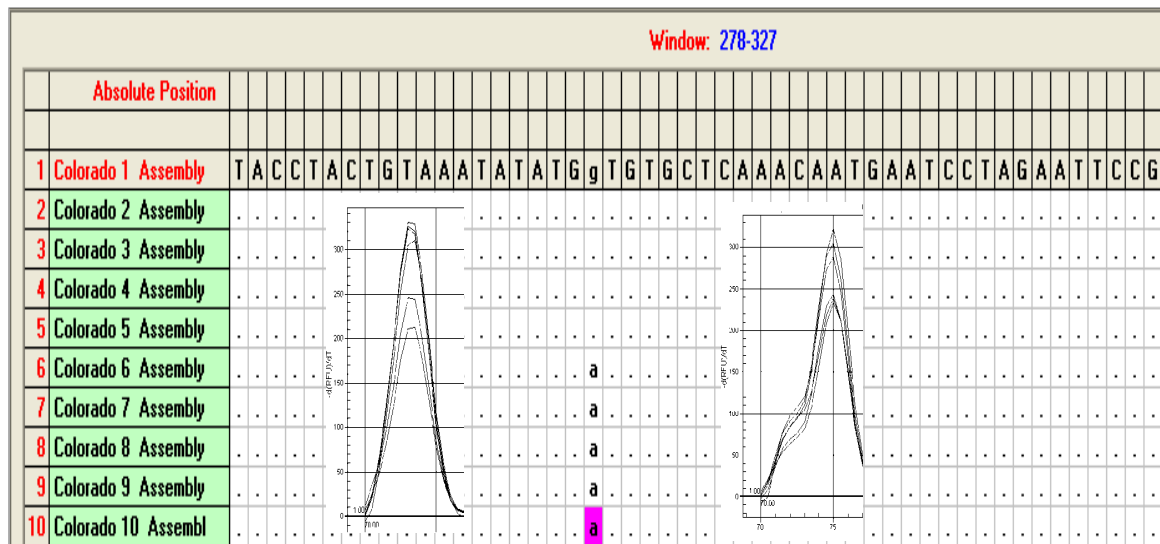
Window: 278-327

| | Absolute Position | | | | | | | | | | | | | | | | | | | | | | | | | | | | | | | | | | | | | | | | | | | | | | | | | | |
|---|---|---|---|---|---|---|---|---|---|---|---|---|---|---|---|---|---|---|---|---|---|---|---|---|---|---|---|---|---|---|---|---|---|---|---|---|---|---|---|---|---|---|---|---|---|---|---|---|---|---|
| 1 | Colorado 1 Assembly | T | A | C | C | T | A | C | T | G | T | A | A | A | T | A | T | A | T | G | g | T | G | T | G | C | T | C | A | A | A | C | A | A | T | G | A | A | T | C | C | T | A | G | A | A | T | T | C | C | G |
| 2 | Colorado 2 Assembly | | | | | | | | | | | | | | | | | | | | | | | | | | | | | | | | | | | | | | | | | | | | | | | | | | |
| 3 | Colorado 3 Assembly | | | | | | | | | | | | | | | | | | | | | | | | | | | | | | | | | | | | | | | | | | | | | | | | | | |
| 4 | Colorado 4 Assembly | | | | | | | | | | | | | | | | | | | | | | | | | | | | | | | | | | | | | | | | | | | | | | | | | | |
| 5 | Colorado 5 Assembly | | | | | | | | | | | | | | | | | | | | | | | | | | | | | | | | | | | | | | | | | | | | | | | | | | |
| 6 | Colorado 6 Assembly | | | | | | | | | | | | | | | | | | | | a | | | | | | | | | | | | | | | | | | | | | | | | | | | | | | |
| 7 | Colorado 7 Assembly | | | | | | | | | | | | | | | | | | | | a | | | | | | | | | | | | | | | | | | | | | | | | | | | | | | |
| 8 | Colorado 8 Assembly | | | | | | | | | | | | | | | | | | | | a | | | | | | | | | | | | | | | | | | | | | | | | | | | | | | |
| 9 | Colorado 9 Assembly | | | | | | | | | | | | | | | | | | | | a | | | | | | | | | | | | | | | | | | | | | | | | | | | | | | |
| 10 | Colorado 10 Assembl | | | | | | | | | | | | | | | | | | | | a | | | | | | | | | | | | | | | | | | | | | | | | | | | | | | |

300
250
200
150
100
50
0
1.00
70.00
-d(RFU)/dT

300
250
200
150
100
50
0
1.00
70.00
-d(RFU)/dT
70
75